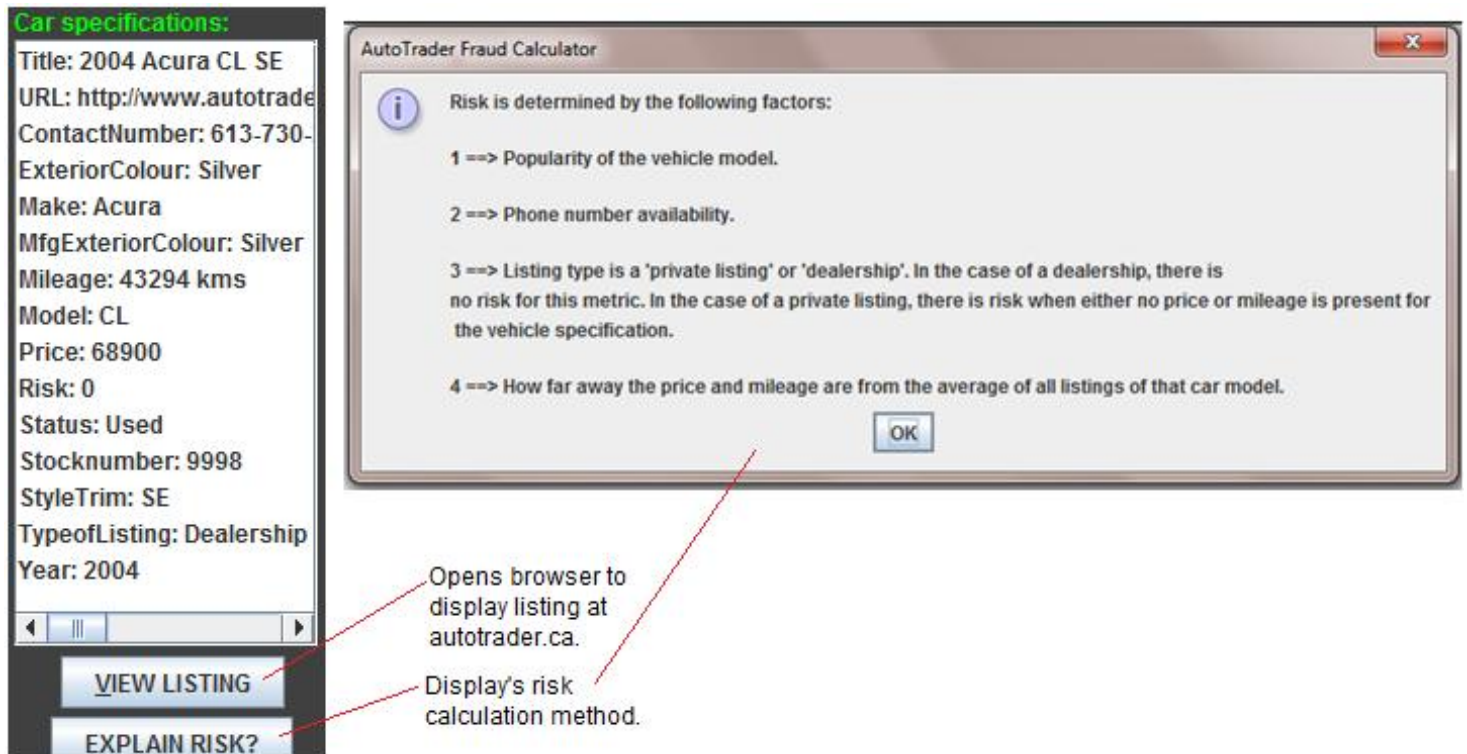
Car specifications:

Title: 2004 Acura CL SE
URL: http://www.autotrade
ContactNumber: 613-730-
ExteriorColour: Silver
Make: Acura
MfgExteriorColour: Silver
Mileage: 43294 kms
Model: CL
Price: 68900
Risk: 0
Status: Used
Stocknumber: 9998
StyleTrim: SE
TypeofListing: Dealership
Year: 2004

VIEW LISTING

EXPLAIN RISK?

AutoTrader Fraud Calculator

Risk is determined by the following factors:

1 ==> Popularity of the vehicle model.

2 ==> Phone number availability.

3 ==> Listing type is a 'private listing' or 'dealership'. In the case of a dealership, there is no risk for this metric. In the case of a private listing, there is risk when either no price or mileage is present for the vehicle specification.

4 ==> How far away the price and mileage are from the average of all listings of that car model.

OK

Opens browser to display listing at autotrader.ca.

Display's risk calculation method.